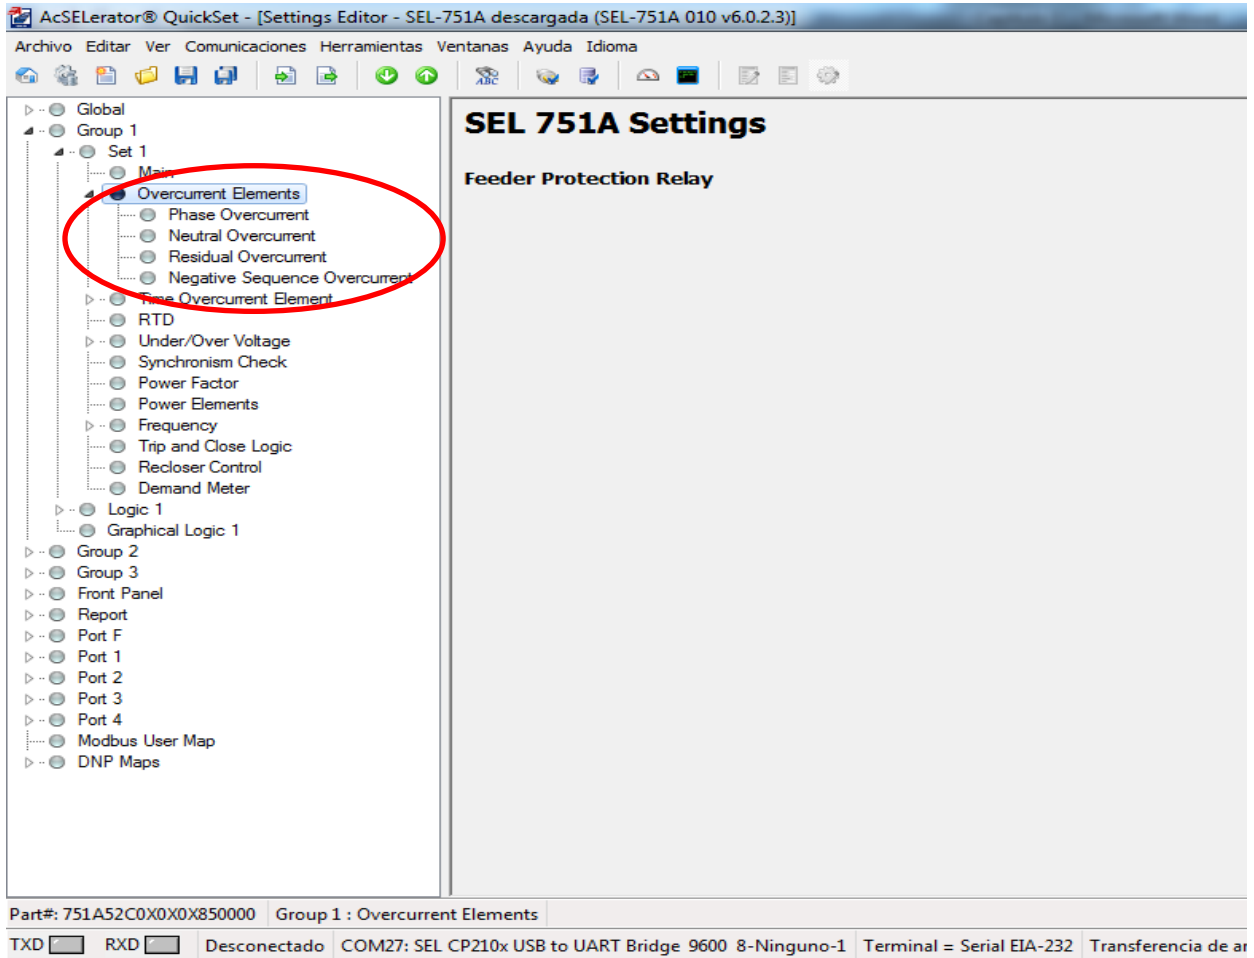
AcSELerator® QuickSet - [Settings Editor - SEL-751A descargada (SEL-751A 010 v6.0.2.3)]

Archivo Editar Ver Comunicaciones Herramientas Ventanas Ayuda Idioma

Global
Group 1
Set 1
Main
Overcurrent Elements
Phase Overcurrent
Neutral Overcurrent
Residual Overcurrent
Negative Sequence Overcurrent
Time Overcurrent Element
RTD
Under/Over Voltage
Synchronism Check
Power Factor
Power Elements
Frequency
Trip and Close Logic
Recloser Control
Demand Meter
Logic 1
Graphical Logic 1
Group 2
Group 3
Front Panel
Report
Port F
Port 1
Port 2
Port 3
Port 4
Modbus User Map
DNP Maps

SEL 751A Settings

Feeder Protection Relay

Part#: 751A52C0X0X0X850000 | Group 1 : Overcurrent Elements

TXD RXD Desconectado COM27: SEL CP210x USB to UART Bridge 9600 8-Ninguno-1 Terminal = Serial EIA-232 Transferencia de ar